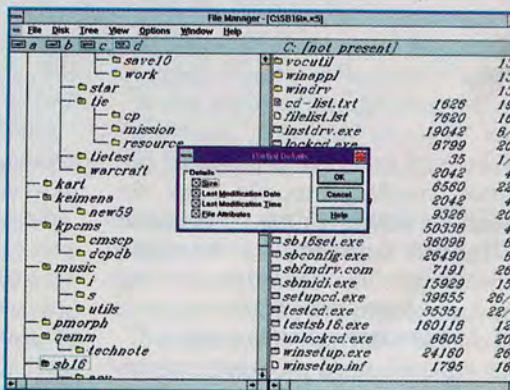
File Manager - [C:\SB16\*.*]

File Disk Tree View Options Window Help

a b c d

C: [not present]

save10
work
star
tie
cp
mission
resource
tietest
warcraft
kart
keimens
new59
kpcms
cmscp
dcpdb
music
j
s
utils
pmorph
qemm
technote
sb16

vocutil
winappl
windrv
cd-list.txt 1626
filelist.lst 7620
instdrv.exe 19042
locked.exe 6799
35
2042
6560
2042
9326
50338
sb16set.exe 38098
sbconfig.exe 26490
sbfmdrv.com 7191
sbmidi.exe 15929
setupcd.exe 39855
testcd.exe 35351
testsb16.exe 160118
unlockcd.exe 6805
winsetup.exe 24160
winsetup.inf 1795

Partial Details

Details
Size
Last Modification Date
Last Modification Time
File Attributes

OK
Cancel
Help